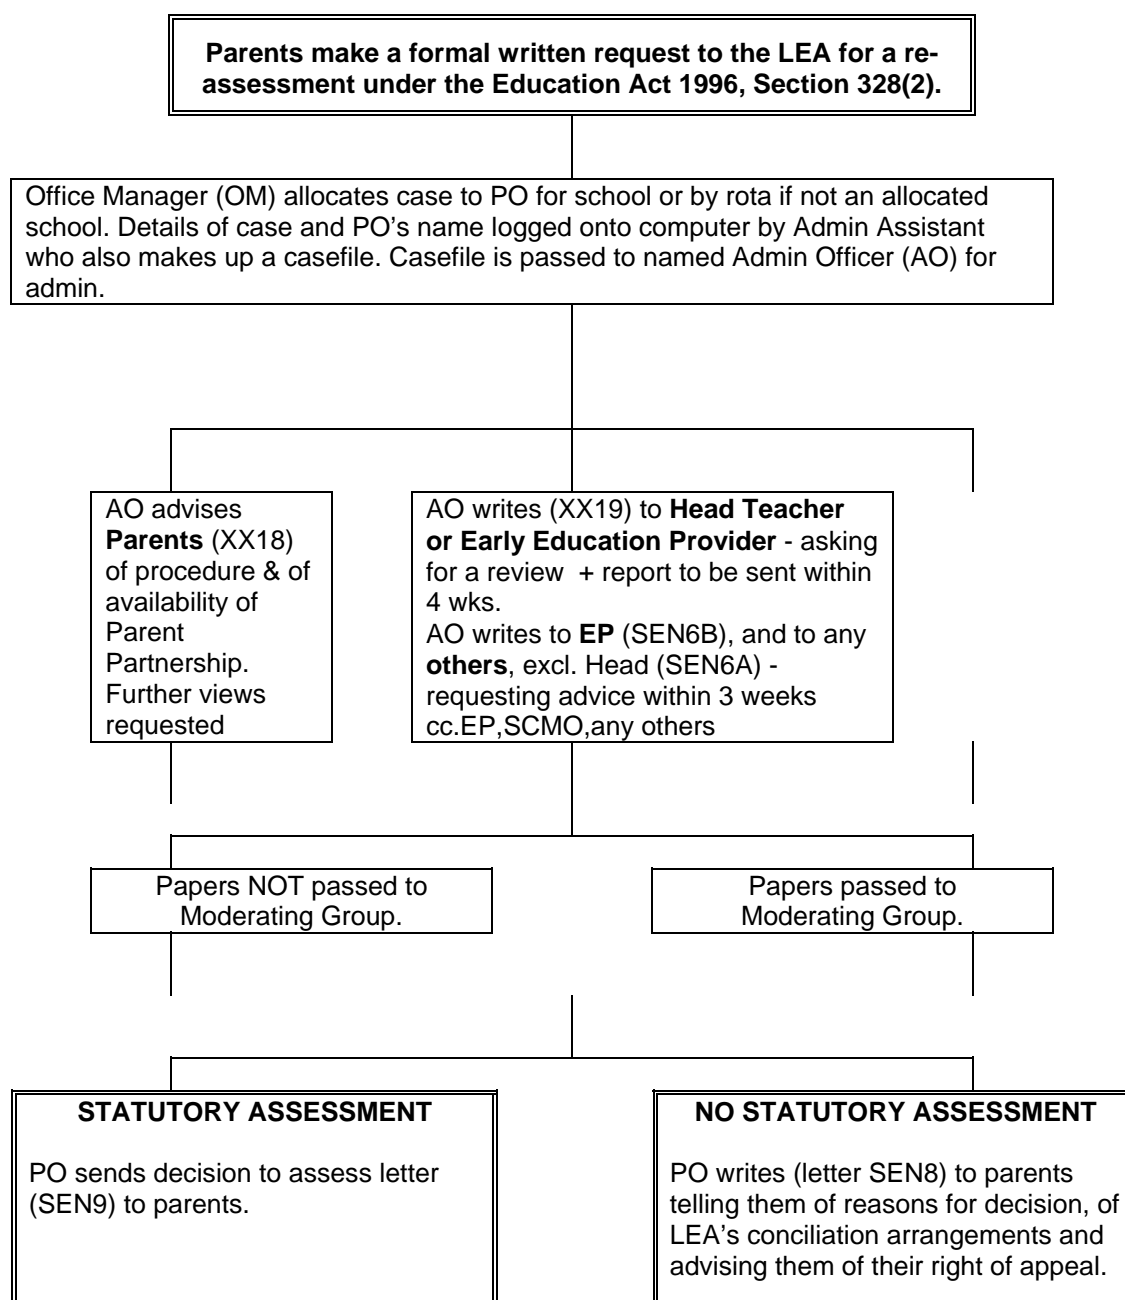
**Parents make a formal written request to the LEA for a reassessment under the Education Act 1996, Section 328(2).**

Office Manager (OM) allocates case to PO for school or by rota if not an allocated school. Details of case and PO's name logged onto computer by Admin Assistant who also makes up a casefile. Casefile is passed to named Admin Officer (AO) for admin.

AO advises **Parents** (XX18) of procedure & of availability of Parent Partnership. Further views requested

AO writes (XX19) to **Head Teacher or Early Education Provider** - asking for a review + report to be sent within 4 wks.
AO writes to **EP** (SEN6B), and to any **others**, excl. Head (SEN6A) - requesting advice within 3 weeks cc.EP,SCMO,any others

Papers NOT passed to Moderating Group.

Papers passed to Moderating Group.

**STATUTORY ASSESSMENT**

PO sends decision to assess letter (SEN9) to parents.

**NO STATUTORY ASSESSMENT**

PO writes (letter SEN8) to parents telling them of reasons for decision, of LEA's conciliation arrangements and advising them of their right of appeal.